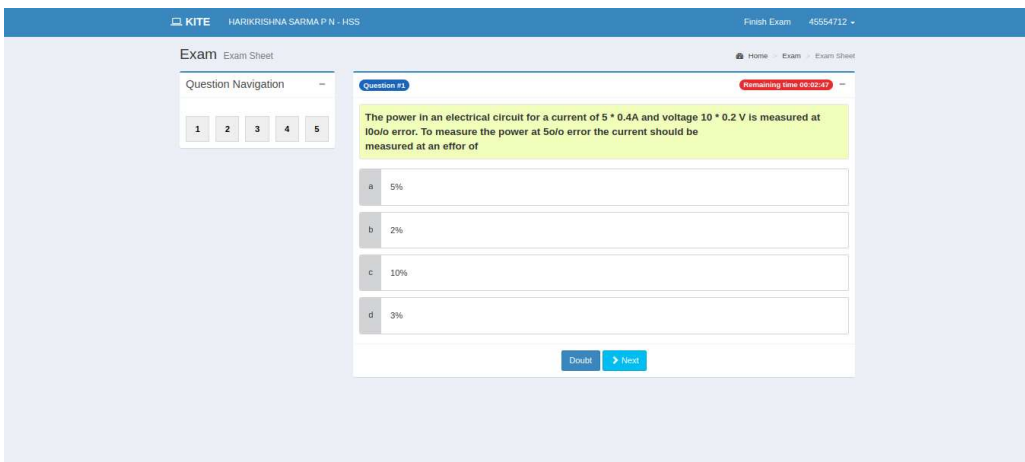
KITE HARIKRISHNA SARMA P N - HSS

Finish Exam 45554712

Exam Exam Sheet

Home > Exam > Exam Sheet

Question Navigation −

1 2 3 4 5

Question #1

Remaining time 00:02:47 −

The power in an electrical circuit for a current of 5 * 0.4A and voltage 10 * 0.2 V is measured at l0o/o error. To measure the power at 5o/o error the current should be measured at an effor of

a 5%

b 2%

c 10%

d 3%

Doubt > Next